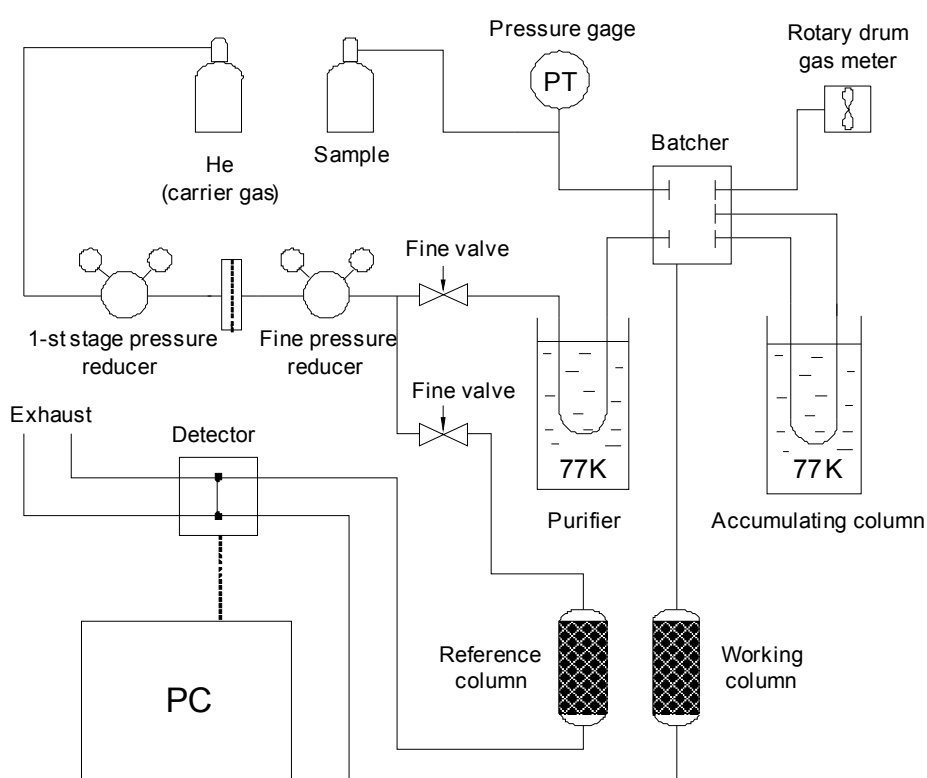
Pressure gage

PT

Rotary drum gas meter

He (carrier gas)

Sample

Batcher

Fine valve

1-st stage pressure reducer

Fine pressure reducer

Fine valve

Exhaust

Detector

77K

77K

Purifier

Accumulating column

Reference column

Working column

PC